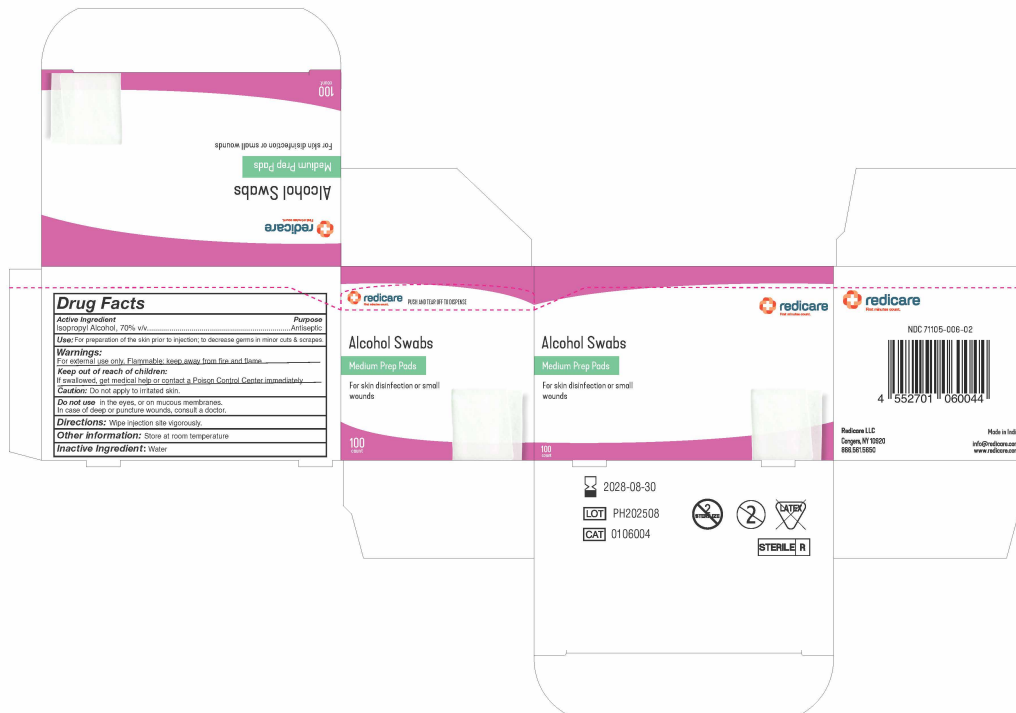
100
count

redicare
first minutes count.

Alcohol Swabs

Medium Prep Pads

For skin disinfection or small wounds

Drug Facts

| Active Ingredient | Purpose |
|---|---|
| Isopropyl Alcohol, 70% v/v | Antiseptic |

Use: For preparation of the skin prior to injection; to decrease germs in minor cuts & scrapes

Warnings:
For external use only. Flammable: keep away from fire and flame
Keep out of reach of children:
If swallowed, get medical help or contact a Poison Control Center immediately
Caution: Do not apply to irritated skin.

Do not use in the eyes, or on mucous membranes.
In case of deep or puncture wounds, consult a doctor.

Directions: Wipe injection site vigorously.

Other information: Store at room temperature

Inactive Ingredient: Water

redicare
PUSH AND TEAR OFF TO DISPENSE

Alcohol Swabs

Medium Prep Pads

For skin disinfection or small wounds

100
count

redicare
first minutes count.

Alcohol Swabs

Medium Prep Pads

For skin disinfection or small wounds

100
count

redicare
first minutes count.

NDC 71105-006-02

4 552701 060044

Redicare LLC
Congers, NY 10920
866.561.5650

Made in Indi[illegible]
info@redicare.co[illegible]
www.redicare.co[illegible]

2028-08-30

LOT PH202508

CAT 0106004

STERILIZE

2

LATEX

STERILE R